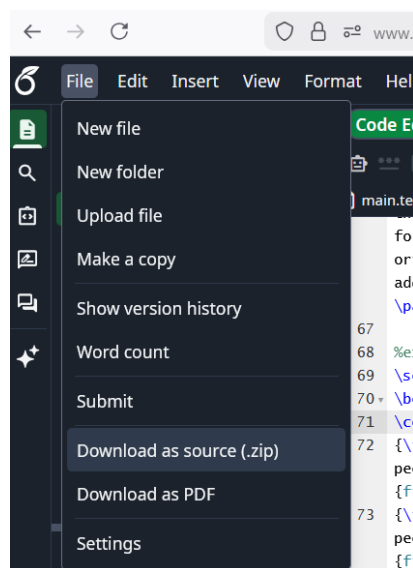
www.

File Edit Insert View Format Hel

New file
New folder
Upload file
Make a copy
Show version history
Word count
Submit
Download as source (.zip)
Download as PDF
Settings

Code E

main.te

fo
or
ad
\p

67
68 %e
69 \s
70 \b
71 \c
72 {\
pe
{f
73 {\
pe
{f